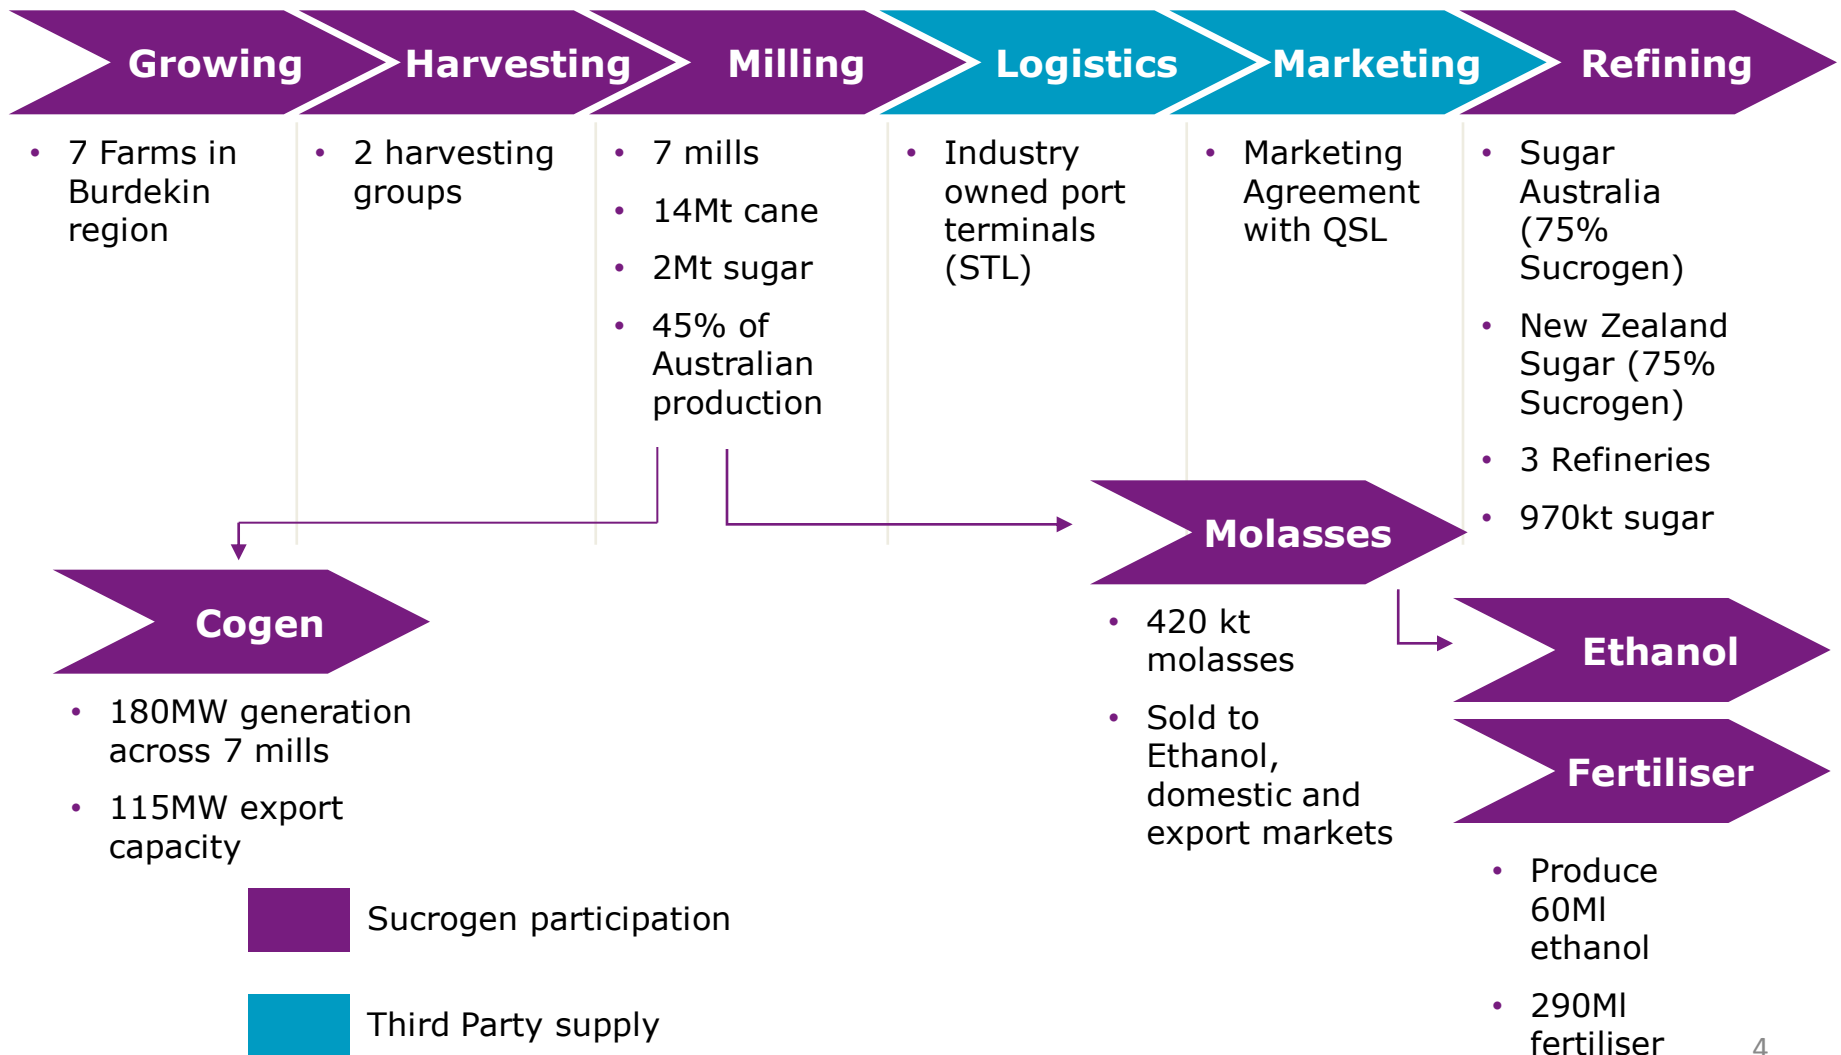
Growing
Harvesting
Milling
Logistics
Marketing
Refining

- 7 Farms in Burdekin region

- 2 harvesting groups

- 7 mills
- 14Mt cane
- 2Mt sugar
- 45% of Australian production

- Industry owned port terminals (STL)

- Marketing Agreement with QSL

- Sugar Australia (75% Sucrogen)
- New Zealand Sugar (75% Sucrogen)
- 3 Refineries
- 970kt sugar

Cogen

- 180MW generation across 7 mills
- 115MW export capacity

Molasses

- 420 kt molasses
- Sold to Ethanol, domestic and export markets

Ethanol

Fertiliser

- Produce 60Ml ethanol
- 290Ml fertiliser

Sucrogen participation

Third Party supply

4